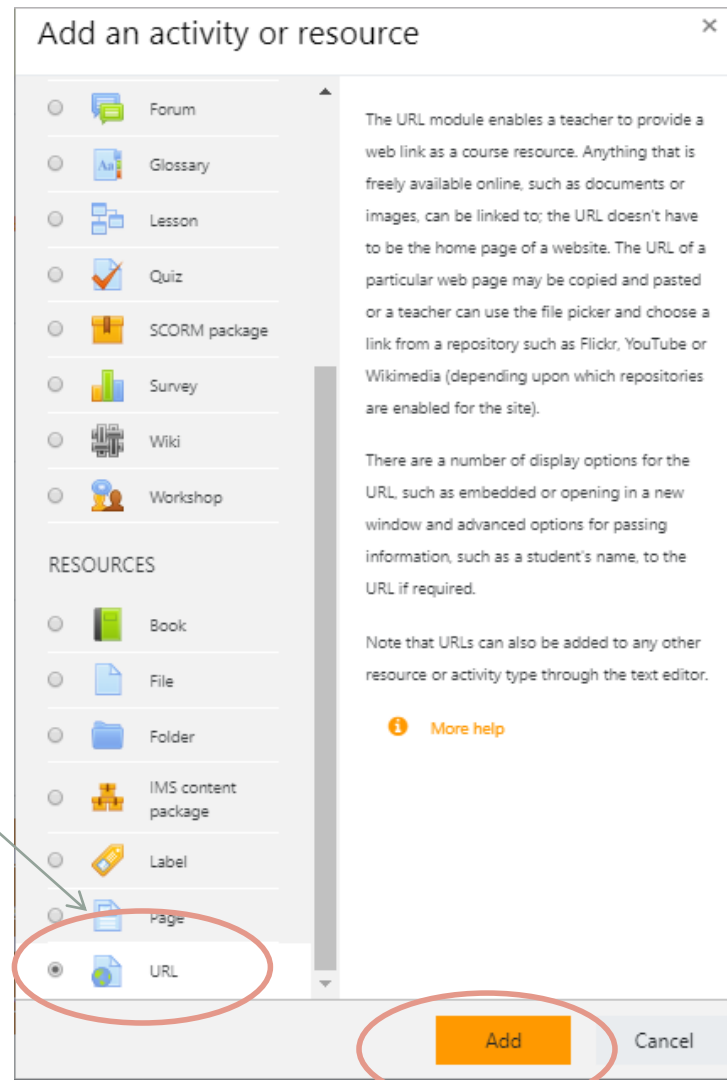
Add an activity or resource

×

Forum

Glossary

Lesson

Quiz

SCORM package

Survey

Wiki

Workshop

RESOURCES

Book

File

Folder

IMS content package

Label

Page

URL

The URL module enables a teacher to provide a web link as a course resource. Anything that is freely available online, such as documents or images, can be linked to; the URL doesn't have to be the home page of a website. The URL of a particular web page may be copied and pasted or a teacher can use the file picker and choose a link from a repository such as Flickr, YouTube or Wikimedia (depending upon which repositories are enabled for the site).

There are a number of display options for the URL, such as embedded or opening in a new window and advanced options for passing information, such as a student's name, to the URL if required.

Note that URLs can also be added to any other resource or activity type through the text editor.

More help

Add

Cancel